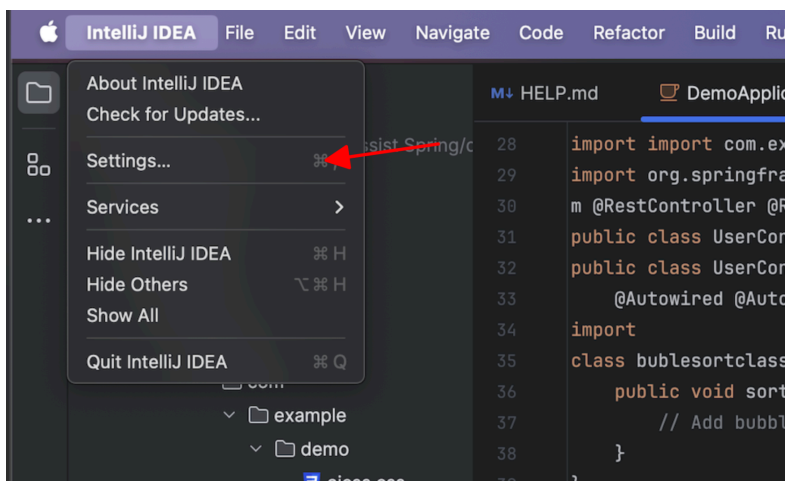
IntelliJ IDEA File Edit View Navigate Code Refactor Build Ru

About IntelliJ IDEA
Check for Updates...
Settings... ⌘,
Services >
Hide IntelliJ IDEA ⌘H
Hide Others ⌥⌘H
Show All
Quit IntelliJ IDEA ⌘Q

ssist Spring/c

com
example
demo

M↓ HELP.md DemoApplic

28 import import com.ex
29 import org.springfra
30 m @RestController @R
31 public class UserCor
32 public class UserCor
33 @Autowired @Auto
34 import
35 class bublesortclass
36 public void sort
37 // Add bubbl
38 }